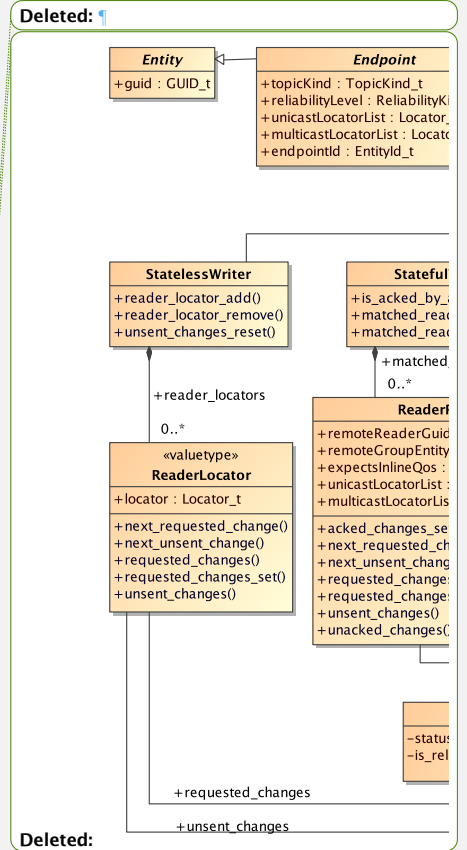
Deleted: ¶

Entity
+guid : GUID_t

Endpoint
+topicKind : TopicKind_t
+reliabilityLevel : ReliabilityKi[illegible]
+unicastLocatorList : Locator_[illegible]
+multicastLocatorList : Locato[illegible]
+endpointId : EntityId_t

StatelessWriter
+reader_locator_add()
+reader_locator_remove()
+unsent_changes_reset()

+reader_locators
0..*

«valuetype»
ReaderLocator
+locator : Locator_t
+next_requested_change()
+next_unsent_change()
+requested_changes()
+requested_changes_set()
+unsent_changes()

Stateful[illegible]
+is_acked_by_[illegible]
+matched_rea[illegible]
+matched_rea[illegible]

+matched_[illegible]
0..*

ReaderP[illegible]
+remoteReaderGuid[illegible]
+remoteGroupEntity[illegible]
+expectsInlineQos : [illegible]
+unicastLocatorList : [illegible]
+multicastLocatorLis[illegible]
+acked_changes_se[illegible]
+next_requested_ch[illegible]
+next_unsent_chang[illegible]
+requested_changes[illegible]
+requested_changes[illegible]
+unsent_changes()
+unacked_changes()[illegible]

-status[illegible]
-is_rel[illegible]

+requested_changes
+unsent_changes

Deleted: